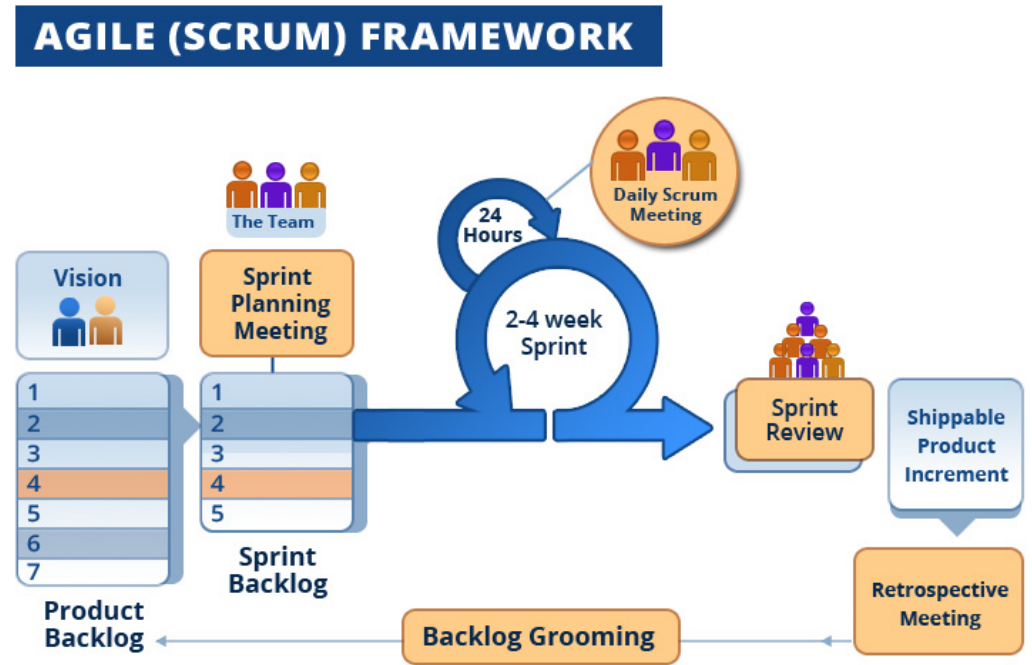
AGILE (SCRUM) FRAMEWORK

The Team

Vision

Sprint Planning Meeting

24 Hours

Daily Scrum Meeting

2-4 week Sprint

1
2
3
4
5
6
7

Product Backlog

1
2
3
4
5

Sprint Backlog

Sprint Review

Shippable Product Increment

Retrospective Meeting

Backlog Grooming